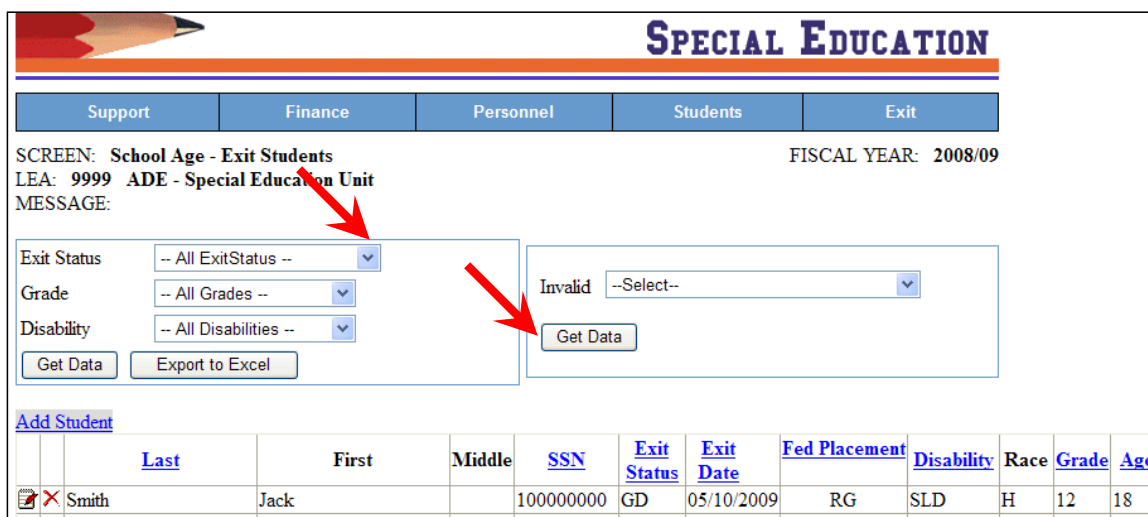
SPECIAL EDUCATION

| Support | Finance | Personnel | Students | Exit |
|---|---|---|---|---|

SCREEN: School Age - Exit Students
LEA: 9999 ADE - Special Education Unit
MESSAGE:

FISCAL YEAR: 2008/09

Exit Status -- All ExitStatus --
Grade -- All Grades --
Disability -- All Disabilities --
Get Data Export to Excel

Invalid --Select--
Get Data

Add Student

| | | Last | First | Middle | SSN | Exit Status | Exit Date | Fed Placement | Disability | Race | Grade | Ag |
|---|---|---|---|---|---|---|---|---|---|---|---|---|
| | | Smith | Jack | | 100000000 | GD | 05/10/2009 | RG | SLD | H | 12 | 18 |